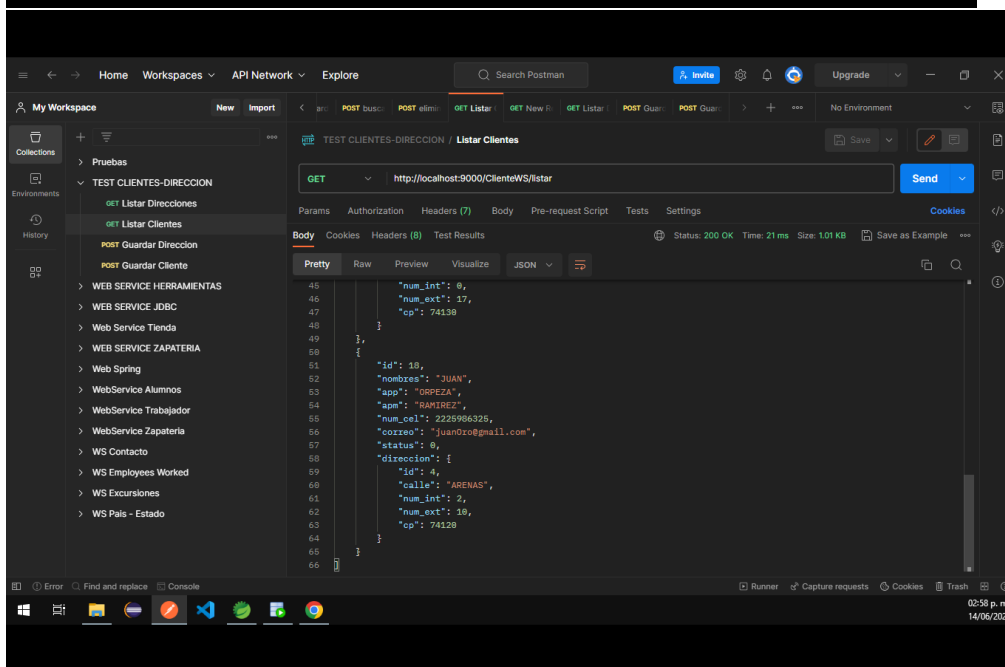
Home Workspaces API Network Explore
Search Postman
Invite
Upgrade

My Workspace New Import
Collections
Environments
History

> Pruebas
∨ TEST CLIENTES-DIRECCION
GET Listar Direcciones
GET Listar Clientes
POST Guardar Direccion
POST Guardar Cliente
> WEB SERVICE HERRAMIENTAS
> WEB SERVICE JDBC
> Web Service Tienda
> WEB SERVICE ZAPATERIA
> Web Spring
> WebService Alumnos
> WebService Trabajador
> WebService Zapateria
> WS Contacto
> WS Employees Worked
> WS Excursiones
> WS Pais - Estado

POST busca POST elimin GET Listar GET New R GET Listar POST Guar POST Guar
No Environment

TEST CLIENTES-DIRECCION / Listar Clientes
Save

GET http://localhost:9000/ClienteWS/listar
Send

Params Authorization Headers (7) Body Pre-request Script Tests Settings Cookies

Body Cookies Headers (8) Test Results
Status: 200 OK Time: 21 ms Size: 1.01 KB Save as Example

Pretty Raw Preview Visualize JSON

45 "num_int": 0,
46 "num_ext": 17,
47 "cp": 74130
48 }
49 },
50 {
51 "id": 18,
52 "nombres": "JUAN",
53 "app": "ORPEZA",
54 "apm": "RAMIREZ",
55 "num_cel": 2225986325,
56 "correo": "juanOro@gmail.com",
57 "status": 0,
58 "direccion": {
59 "id": 4,
60 "calle": "ARENAS",
61 "num_int": 2,
62 "num_ext": 10,
63 "cp": 74120
64 }
65 }
66 ]

Error Find and replace Console
Runner Capture requests Cookies Trash

02:58 p. m
14/06/202